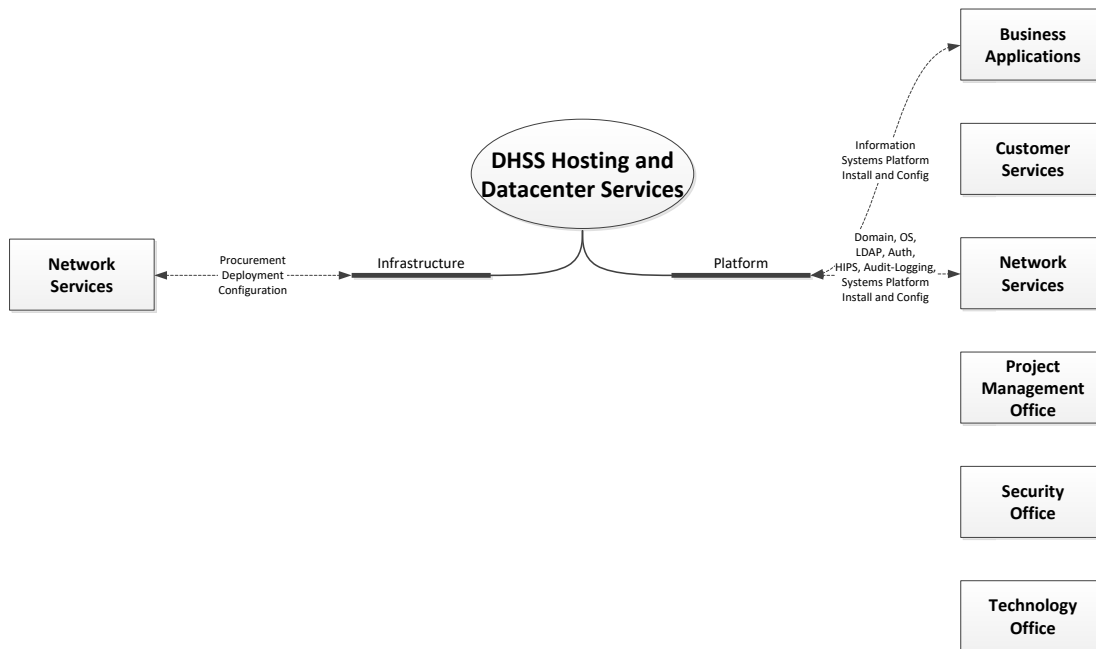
Business Applications

Information Systems Platform Install and Config

Customer Services

DHSS Hosting and Datacenter Services

Domain, OS, LDAP, Auth, HIPS, Audit-Logging, Systems Platform Install and Config

Network Services

Procurement Deployment Configuration

Infrastructure

Platform

Network Services

Project Management Office

Security Office

Technology Office